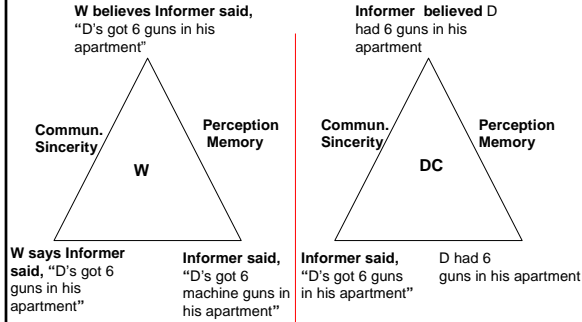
W believes Informer said, "D's got 6 guns in his apartment"

Commun. Sincerity

Perception Memory

W

W says Informer said, "D's got 6 guns in his apartment"

Informer said, "D's got 6 machine guns in his apartment"

Informer believed D had 6 guns in his apartment

Commun. Sincerity

Perception Memory

DC

Informer said, "D's got 6 guns in his apartment"

D had 6 guns in his apartment